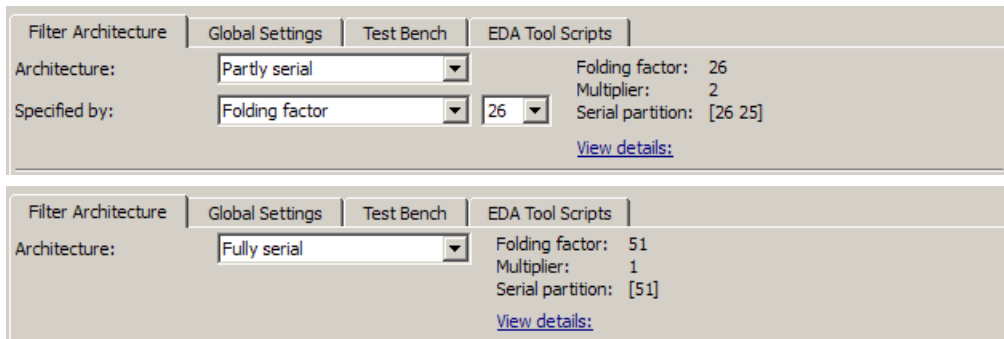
Filter Architecture | Global Settings | Test Bench | EDA Tool Scripts

Architecture: Partly serial

Specified by: Folding factor 26

Folding factor: 26
Multiplier: 2
Serial partition: [26 25]

View details:

Filter Architecture | Global Settings | Test Bench | EDA Tool Scripts

Architecture: Fully serial

Folding factor: 51
Multiplier: 1
Serial partition: [51]

View details: